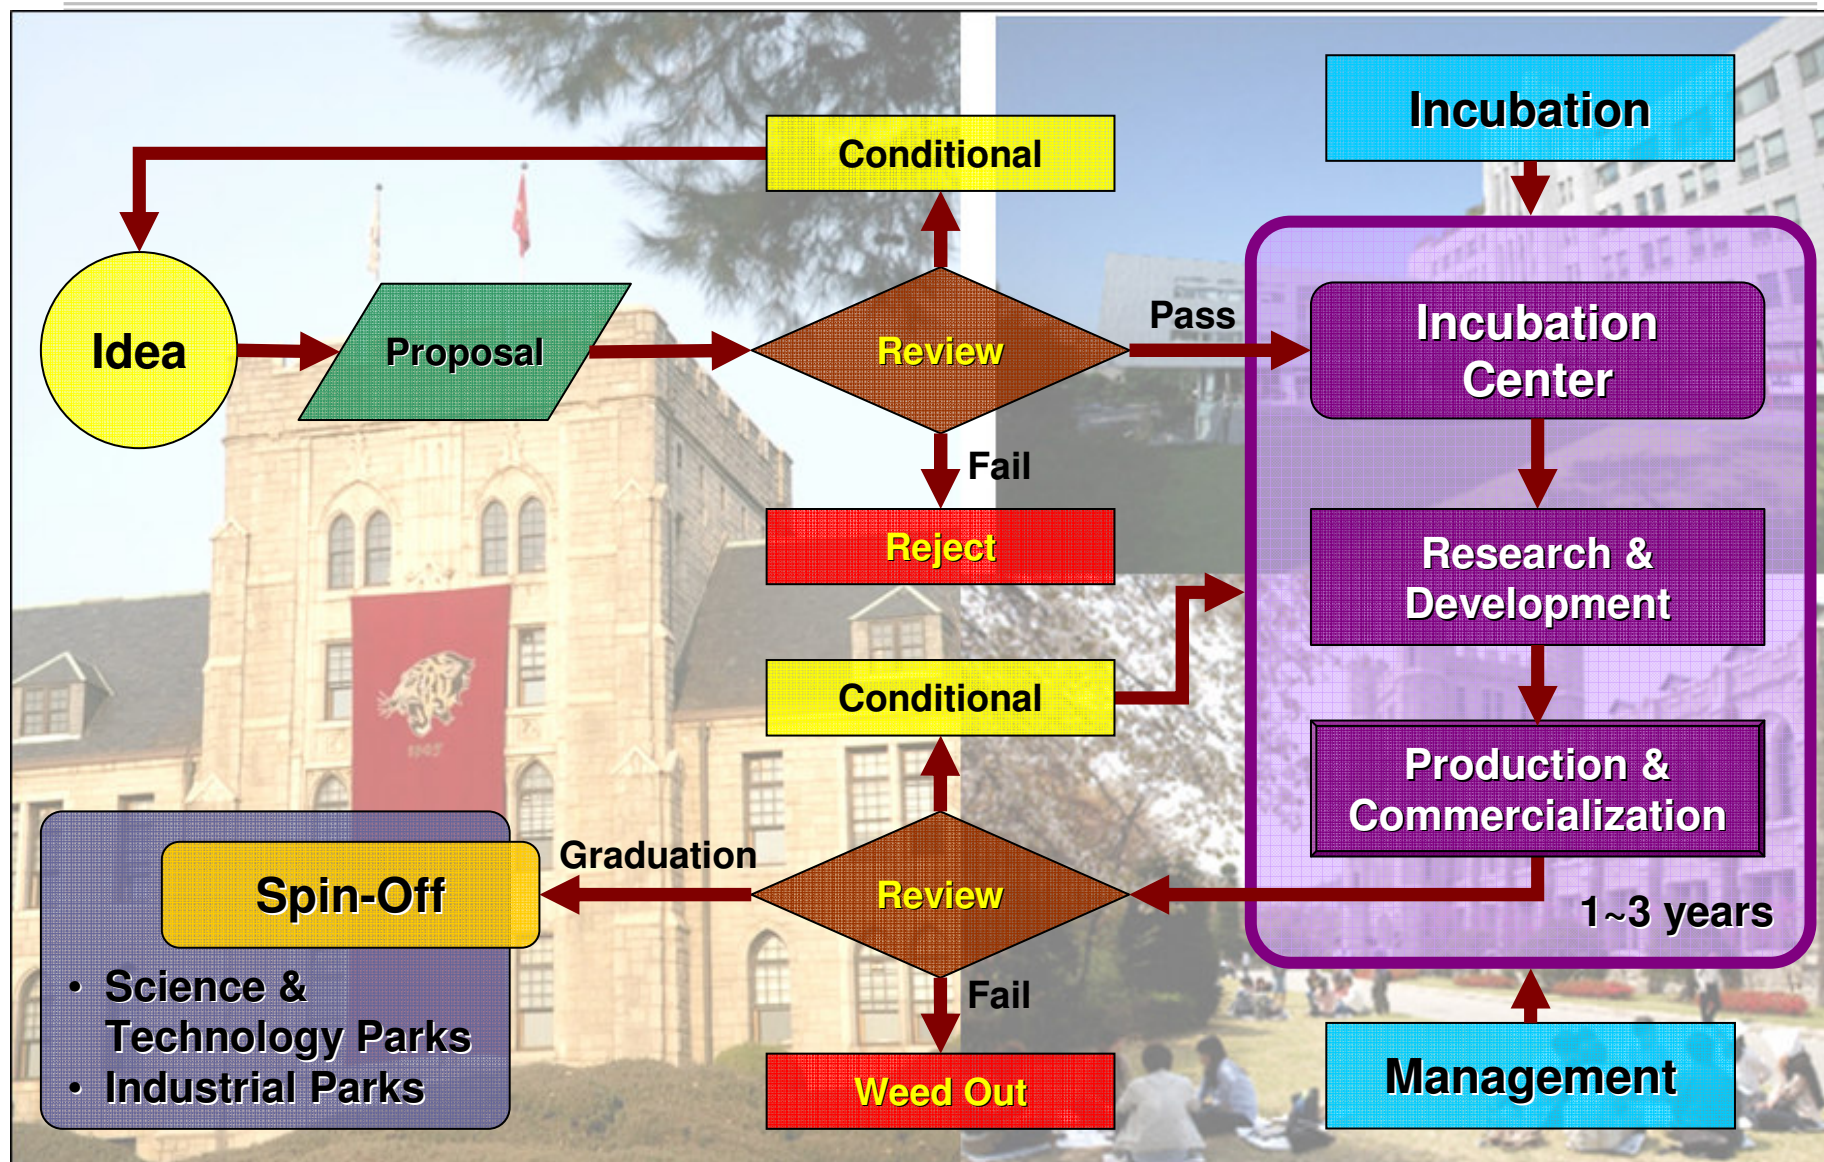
Conditional

Incubation

Idea

Proposal

Review

Pass

Incubation Center

Fail

Reject

Research & Development

Conditional

Production & Commercialization

Graduation

Spin-Off

Review

1~3 years

• Science & Technology Parks
• Industrial Parks

Fail

Weed Out

Management